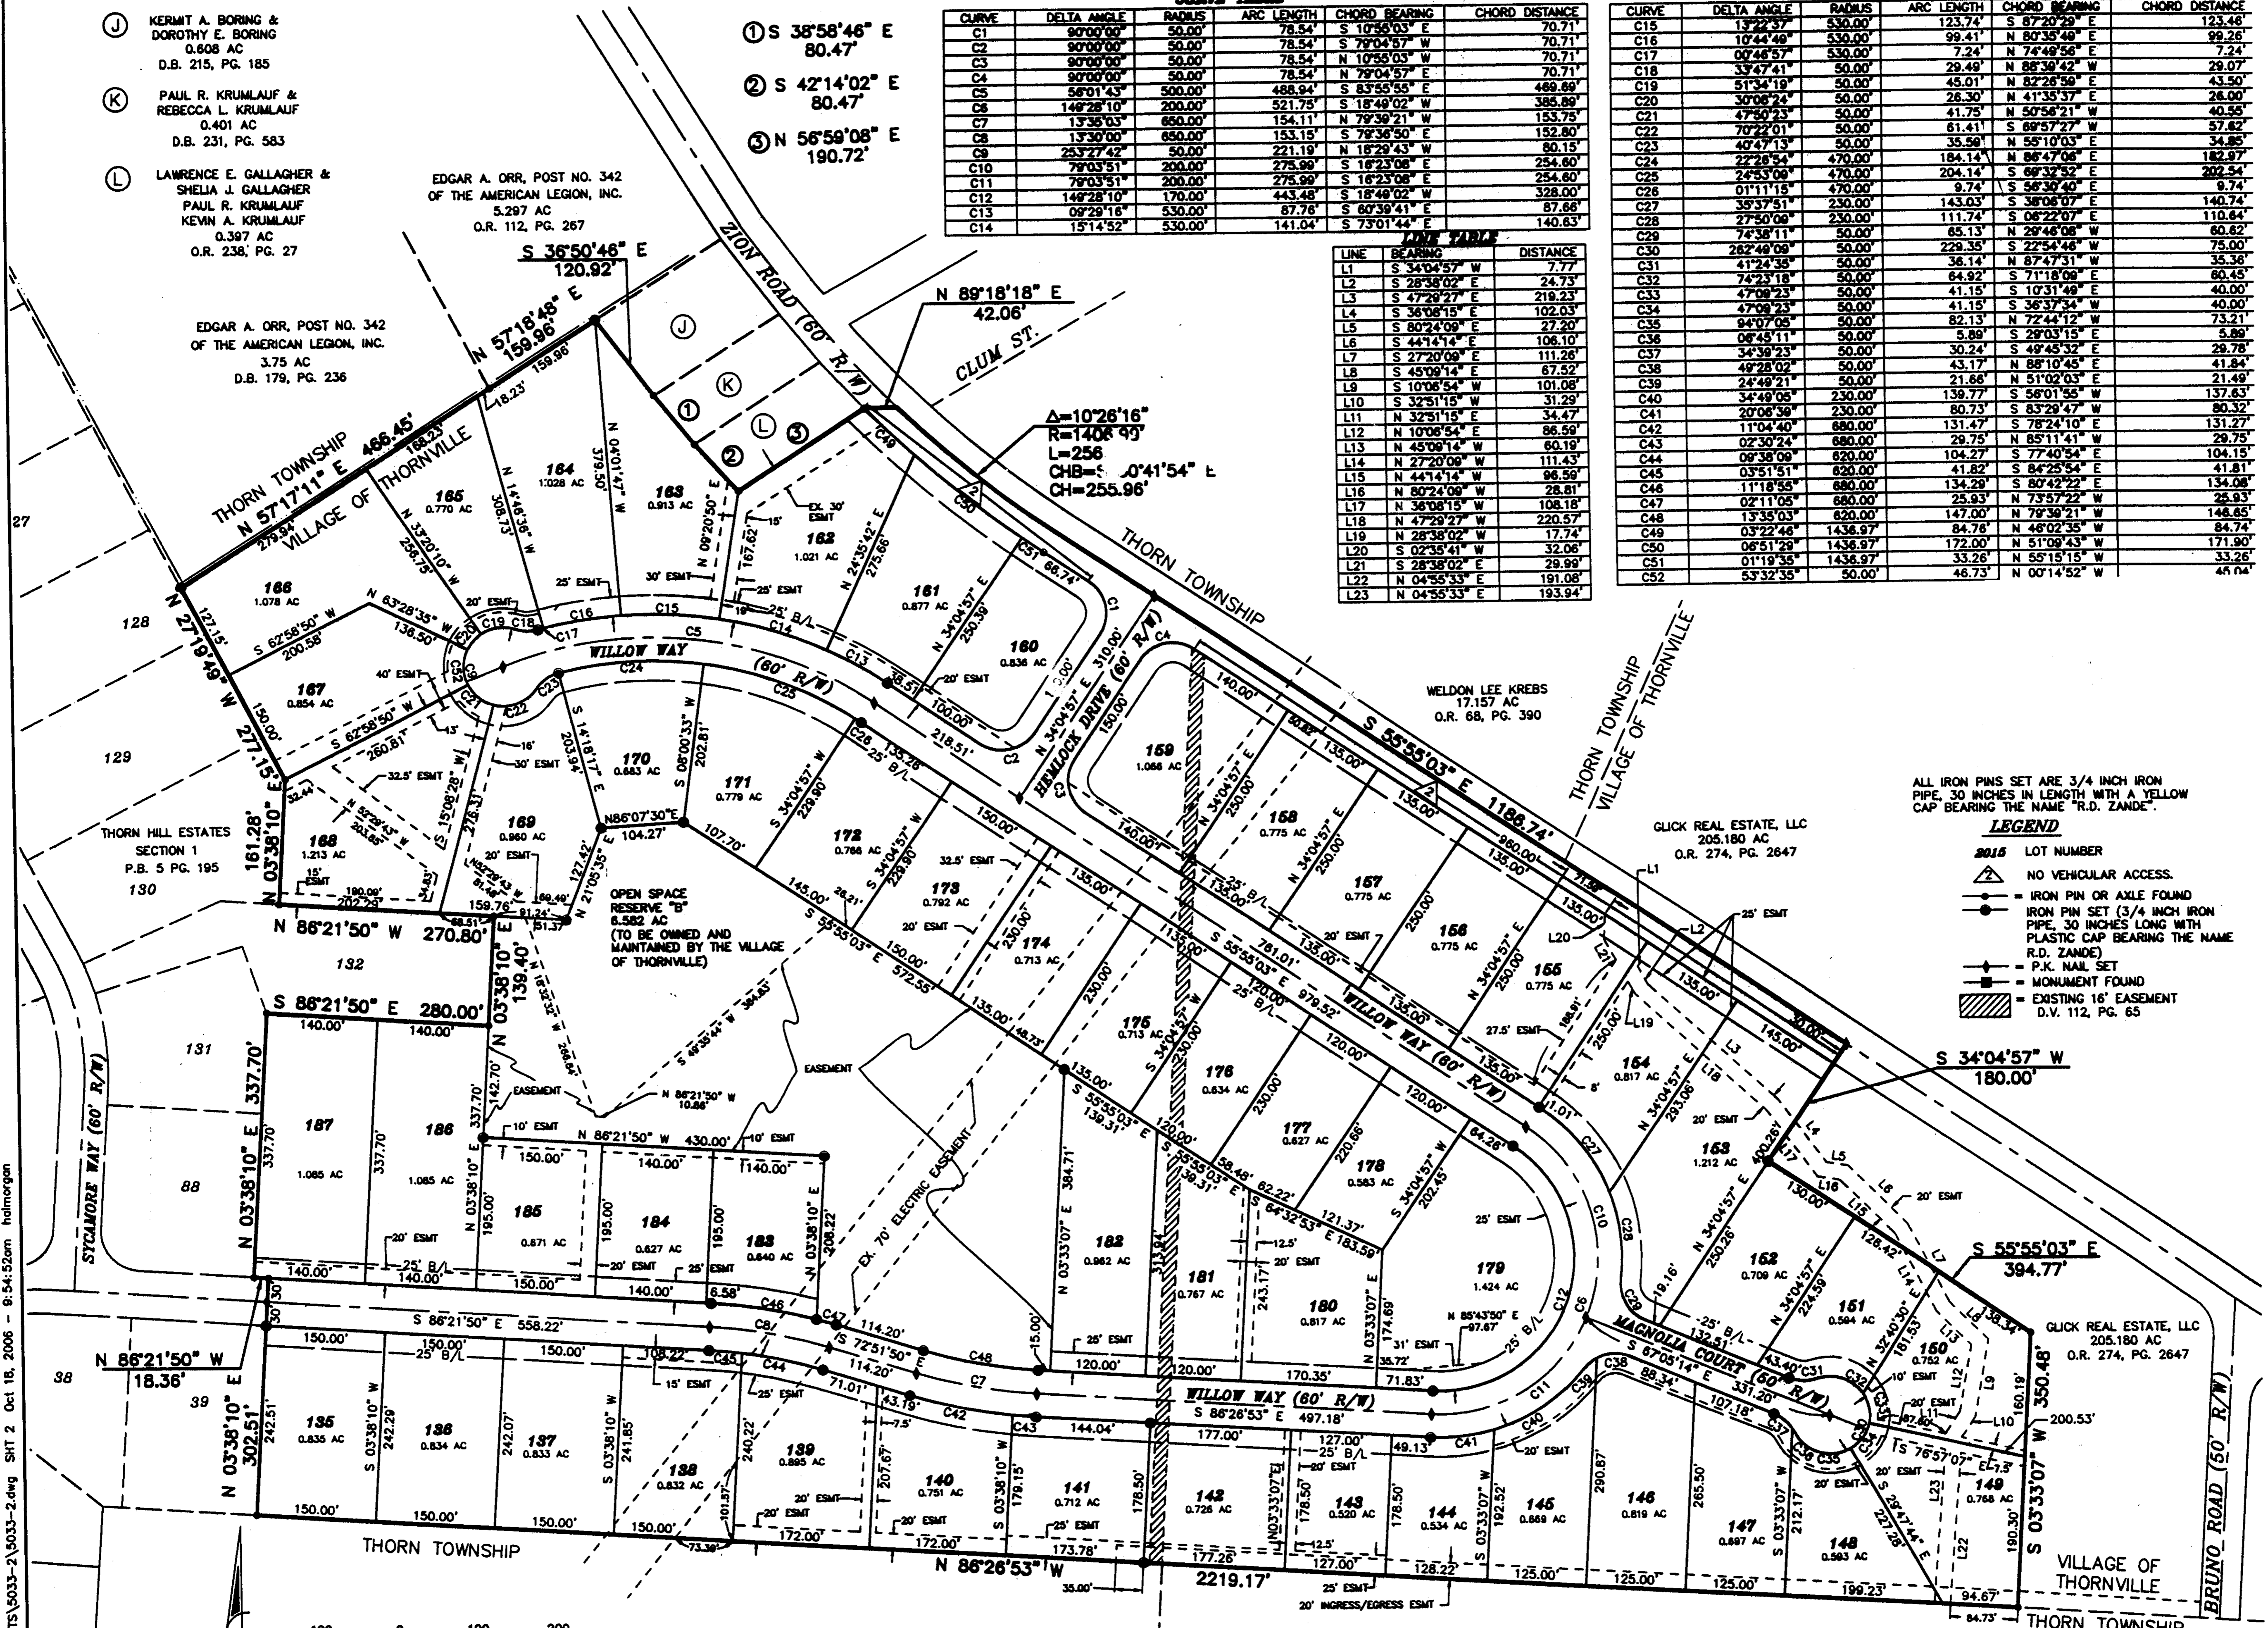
Ⓙ KERMIT A. BORING & DOROTHY E. BORING 0.608 AC D.B. 215, PG. 185

Ⓚ PAUL R. KRUMLAUF & REBECCA L. KRUMLAUF 0.401 AC D.B. 231, PG. 583

Ⓛ LAWRENCE E. GALLAGHER & SHELIA J. GALLAGHER PAUL R. KRUMLAUF KEVIN A. KRUMLAUF 0.397 AC O.R. 238, PG. 27

① S 38°58'46" E 80.47'
② S 42°14'02" E 80.47'
③ N 56°59'08" E 190.72'

| CURVE | DELTA ANGLE | RADIUS | ARC LENGTH | CHORD BEARING | CHORD DISTANCE |
|---|---|---|---|---|---|
| C1 | 90°00'00" | 50.00' | 78.54' | S 10°55'03" E | 70.71' |
| C2 | 90°00'00" | 50.00' | 78.54' | S 79°04'57" W | 70.71' |
| C3 | 90°00'00" | 50.00' | 78.54' | N 10°55'03" W | 70.71' |
| C4 | 90°00'00" | 50.00' | 78.54' | N 79°04'57" E | 70.71' |
| C5 | 56°01'43" | 500.00' | 488.94' | S 83°55'55" E | 469.69' |
| C6 | 149°28'10" | 200.00' | 521.75' | S 18°49'02" W | 385.89' |
| C7 | 13°35'03" | 650.00' | 154.11' | N 79°39'21" W | 153.75' |
| C8 | 13°30'00" | 650.00' | 153.15' | S 79°36'50" E | 152.80' |
| C9 | 253°27'42" | 50.00' | 221.19' | N 18°29'43" W | 80.15' |
| C10 | 79°03'51" | 200.00' | 275.99' | S 16°23'08" E | 254.60' |
| C11 | 79°03'51" | 200.00' | 275.99' | S 16°23'08" E | 254.60' |
| C12 | 149°28'10" | 170.00' | 443.48' | S 18°49'02" W | 328.00' |
| C13 | 09°29'16" | 530.00' | 87.76' | S 60°39'41" E | 87.66' |
| C14 | 15°14'52" | 530.00' | 141.04' | S 73°01'44" E | 140.63' |

| CURVE | DELTA ANGLE | RADIUS | ARC LENGTH | CHORD BEARING | CHORD DISTANCE |
|---|---|---|---|---|---|
| C15 | 13°22'37" | 530.00' | 123.74' | S 87°20'29" E | 123.46' |
| C16 | 10°44'49" | 530.00' | 99.41' | N 80°35'49" E | 99.26' |
| C17 | 00°46'57" | 530.00' | 7.24' | N 74°49'56" E | 7.24' |
| C18 | 33°47'41" | 50.00' | 29.49' | N 88°39'42" W | 29.07' |
| C19 | 51°34'19" | 50.00' | 45.01' | N 82°26'59" E | 43.50' |
| C20 | 30°06'24" | 50.00' | 26.30' | N 41°35'37" E | 26.00' |
| C21 | 47°50'23" | 50.00' | 41.75' | N 50°58'21" W | 40.55' |
| C22 | 70°22'01" | 50.00' | 61.41' | S 69°57'27" W | 57.62' |
| C23 | 40°47'13" | 50.00' | 35.59' | N 55°10'03" E | 34.85' |
| C24 | 22°26'54" | 470.00' | 184.14' | N 86°47'06" E | 182.97' |
| C25 | 24°53'09" | 470.00' | 204.14' | S 69°32'52" E | 202.54' |
| C26 | 01°11'15" | 470.00' | 9.74' | S 56°30'40" E | 9.74' |
| C27 | 35°37'51" | 230.00' | 143.03' | S 38°06'07" E | 140.74' |
| C28 | 27°50'09" | 230.00' | 111.74' | S 06°22'07" E | 110.64' |
| C29 | 74°38'11" | 50.00' | 65.13' | N 29°46'06" W | 60.62' |
| C30 | 262°49'09" | 50.00' | 229.35' | S 22°54'46" W | 75.00' |
| C31 | 41°24'35" | 50.00' | 36.14' | N 87°47'31" W | 35.36' |
| C32 | 74°23'18" | 50.00' | 64.92' | S 71°18'09" E | 60.45' |
| C33 | 47°09'23" | 50.00' | 41.15' | S 10°31'49" E | 40.00' |
| C34 | 47°09'23" | 50.00' | 41.15' | S 36°37'34" W | 40.00' |
| C35 | 94°07'05" | 50.00' | 82.13' | N 72°44'12" W | 73.21' |
| C36 | 06°45'11" | 50.00' | 5.89' | S 29°03'15" E | 5.89' |
| C37 | 34°39'23" | 50.00' | 30.24' | S 49°45'32" E | 29.78' |
| C38 | 49°28'02" | 50.00' | 43.17' | N 88°10'45" E | 41.84' |
| C39 | 24°49'21" | 50.00' | 21.66' | N 51°02'03" E | 21.49' |
| C40 | 34°49'05" | 230.00' | 139.77' | S 56°01'55" W | 137.63' |
| C41 | 20°06'39" | 230.00' | 80.73' | S 83°29'47" W | 80.32' |
| C42 | 11°04'40" | 680.00' | 131.47' | S 78°24'10" E | 131.27' |
| C43 | 02°30'24" | 680.00' | 29.75' | N 85°11'41" W | 29.75' |
| C44 | 09°38'09" | 620.00' | 104.27' | S 77°40'54" E | 104.15' |
| C45 | 03°51'51" | 620.00' | 41.82' | S 84°25'54" E | 41.81' |
| C46 | 11°18'55" | 680.00' | 134.29' | S 80°42'22" E | 134.08' |
| C47 | 02°11'05" | 680.00' | 25.93' | N 73°57'22" W | 25.93' |
| C48 | 13°35'03" | 620.00' | 147.00' | N 79°39'21" W | 146.65' |
| C49 | 03°22'46" | 1436.97' | 84.76' | N 46°02'35" W | 84.74' |
| C50 | 06°51'29" | 1436.97' | 172.00' | N 51°09'43" W | 171.90' |
| C51 | 01°19'35" | 1436.97' | 33.26' | N 55°15'15" W | 33.26' |
| C52 | 53°32'35" | 50.00' | 46.73' | N 00°14'52" W | 45.04' |

LINE TABLE
| LINE | BEARING | DISTANCE |
|---|---|---|
| L1 | S 34°04'57" W | 7.77' |
| L2 | S 28°38'02" E | 24.73' |
| L3 | S 47°29'27" E | 219.23' |
| L4 | S 36°08'15" E | 102.03' |
| L5 | S 80°24'09" E | 27.20' |
| L6 | S 44°14'14" E | 106.10' |
| L7 | S 27°20'09" E | 111.26' |
| L8 | S 45°09'14" E | 67.52' |
| L9 | S 10°06'54" W | 101.08' |
| L10 | S 32°51'15" W | 31.29' |
| L11 | N 32°51'15" E | 34.47' |
| L12 | N 10°06'54" E | 86.59' |
| L13 | N 45°09'14" W | 60.19' |
| L14 | N 27°20'09" W | 111.43' |
| L15 | N 44°14'14" W | 96.59' |
| L16 | N 80°24'09" W | 28.81' |
| L17 | N 36°08'15" W | 108.18' |
| L18 | N 47°29'27" W | 220.57' |
| L19 | N 28°38'02" W | 17.74' |
| L20 | S 02°35'41" W | 32.06' |
| L21 | S 28°38'02" E | 29.99' |
| L22 | N 04°55'33" E | 191.08' |
| L23 | N 04°55'33" E | 193.94' |

EDGAR A. ORR, POST NO. 342 OF THE AMERICAN LEGION, INC. 5.297 AC O.R. 112, PG. 267

EDGAR A. ORR, POST NO. 342 OF THE AMERICAN LEGION, INC. 3.75 AC D.B. 179, PG. 236

S 36°50'46" E 120.92'
N 57°18'48" E 159.96'
N 89°18'18" E 42.06'
ZION ROAD (60' R/W)
CLUM ST.
Δ=10°26'16" R=1406.99' L=256 CHB=S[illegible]0°41'54" E CH=255.96'
THORN TOWNSHIP
VILLAGE OF THORNVILLE
N 57°17'11" E 466.45'
N 27°19'49" W 277.15'
WILLOW WAY (60' R/W)
HEMLOCK DRIVE (60' R/W)
S 55°55'03" E 1188.74'
WELDON LEE KREBS 17.157 AC O.R. 68, PG. 390
THORN TOWNSHIP VILLAGE OF THORNVILLE
ALL IRON PINS SET ARE 3/4 INCH IRON PIPE, 30 INCHES IN LENGTH WITH A YELLOW CAP BEARING THE NAME "R.D. ZANDE".

LEGEND
2015 LOT NUMBER
NO VEHICULAR ACCESS.
IRON PIN OR AXLE FOUND
IRON PIN SET (3/4 INCH IRON PIPE, 30 INCHES LONG WITH PLASTIC CAP BEARING THE NAME R.D. ZANDE)
= P.K. NAIL SET
= MONUMENT FOUND
= EXISTING 16' EASEMENT D.V. 112, PG. 65

GLICK REAL ESTATE, LLC 205.180 AC O.R. 274, PG. 2647

THORN HILL ESTATES SECTION 1 P.B. 5 PG. 195

OPEN SPACE RESERVE "B" 6.582 AC (TO BE OWNED AND MAINTAINED BY THE VILLAGE OF THORNVILLE)

N 86°21'50" W 270.80'
S 86°21'50" E 280.00'
N 03°38'10" E 337.70'
N 03°38'10" E 161.28'
N 03°38'10" E 139.40'
S 34°04'57" W 180.00'
S 55°55'03" E 394.77'
S 03°33'07" W 350.48'
MAGNOLIA COURT (60' R/W)
SYCAMORE WAY (60' R/W)
BRUNO ROAD (50' R/W)
EX. 70' ELECTRIC EASEMENT
EASEMENT
N 86°21'50" W 18.36'
N 03°38'10" E 302.51'
S 86°21'50" E 558.22'
S 86°26'53" E 497.18'
N 86°26'53" W 2219.17'
THORN TOWNSHIP
VILLAGE OF THORNVILLE
GLICK REAL ESTATE, LLC 205.180 AC O.R. 274, PG. 2647
20' INGRESS/EGRESS ESMT

27 128 129 130 132 131 88 38 39

135 0.835 AC; 136 0.834 AC; 137 0.833 AC; 138 0.832 AC; 139 0.895 AC; 140 0.751 AC; 141 0.712 AC; 142 0.726 AC; 143 0.520 AC; 144 0.534 AC; 145 0.869 AC; 146 0.819 AC; 147 0.887 AC; 148 0.593 AC; 149 0.768 AC; 150 0.752 AC; 151 0.594 AC; 152 0.709 AC; 153 1.212 AC; 154 0.817 AC; 155 0.775 AC; 156 0.775 AC; 157 0.775 AC; 158 0.775 AC; 159 1.066 AC; 160 0.836 AC; 161 0.877 AC; 162 1.021 AC; 163 0.913 AC; 164 1.028 AC; 165 0.770 AC; 166 1.078 AC; 167 0.854 AC; 168 1.213 AC; 169 0.960 AC; 170 0.683 AC; 171 0.779 AC; 172 0.766 AC; 173 0.792 AC; 174 0.713 AC; 175 0.713 AC; 176 0.634 AC; 177 0.627 AC; 178 0.583 AC; 179 1.424 AC; 180 0.817 AC; 181 0.767 AC; 182 0.982 AC; 183 0.640 AC; 184 0.627 AC; 185 0.671 AC; 186 1.085 AC; 187 1.085 AC

TS\5033-2\5033-2.dwg SHT 2 Oct 18, 2006 - 9:54:52am holmorgan